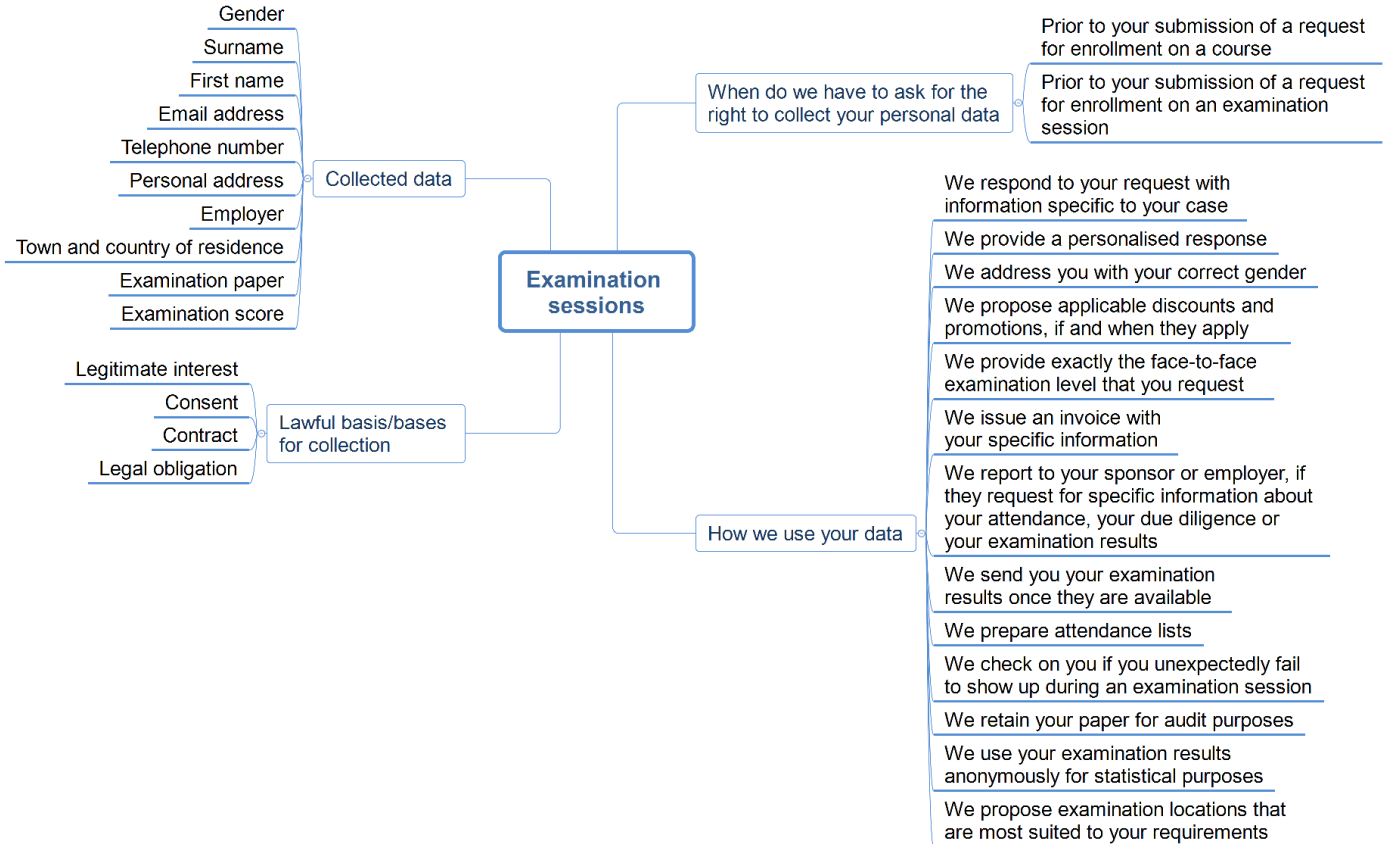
Examination sessions

Collected data

Gender

Surname

First name

Email address

Telephone number

Personal address

Employer

Town and country of residence

Examination paper

Examination score

Lawful basis/bases for collection

Legitimate interest

Consent

Contract

Legal obligation

When do we have to ask for the right to collect your personal data

Prior to your submission of a request for enrollment on a course

Prior to your submission of a request for enrollment on an examination session

How we use your data

We respond to your request with information specific to your case

We provide a personalised response

We address you with your correct gender

We propose applicable discounts and promotions, if and when they apply

We provide exactly the face-to-face examination level that you request

We issue an invoice with your specific information

We report to your sponsor or employer, if they request for specific information about your attendance, your due diligence or your examination results

We send you your examination results once they are available

We prepare attendance lists

We check on you if you unexpectedly fail to show up during an examination session

We retain your paper for audit purposes

We use your examination results anonymously for statistical purposes

We propose examination locations that are most suited to your requirements